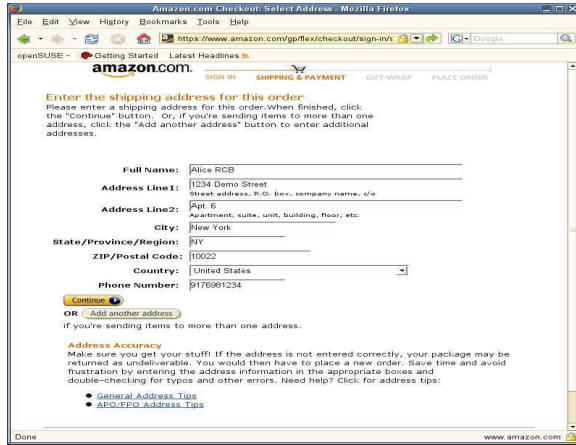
Amazon.com Checkout: Select Address - Mozilla Firefox

File Edit View History Bookmarks Tools Help

https://www.amazon.com/gp/flex/checkout/sign-in/s

Google

openSUSE Getting Started Latest Headlines

amazon.com.

SIGN IN SHIPPING & PAYMENT GIFT-WRAP PLACE ORDER

Enter the shipping address for this order

Please enter a shipping address for this order.When finished, click: the "Continue" button. Or, if you're sending items to more than one address, click the "Add another address" button to enter additional addresses.

Full Name: Alice RCB

Address Line1: 1234 Demo Street
Street address, P.O. box, company name, c/o

Address Line2: Apt. 6
Apartment, suite, unit, building, floor, etc.

City: New York

State/Province/Region: NY

ZIP/Postal Code: 10022

Country: United States

Phone Number: 9176981234

Continue

OR Add another address

if you're sending items to more than one address.

Address Accuracy

Make sure you get your stuff! If the address is not entered correctly, your package may be returned as undeliverable. You would then have to place a new order. Save time and avoid frustration by entering the address information in the appropriate boxes and double-checking for typos and other errors. Need help? Click for address tips:

General Address Tips
APO/FPO Address Tips

Done

www.amazon.com